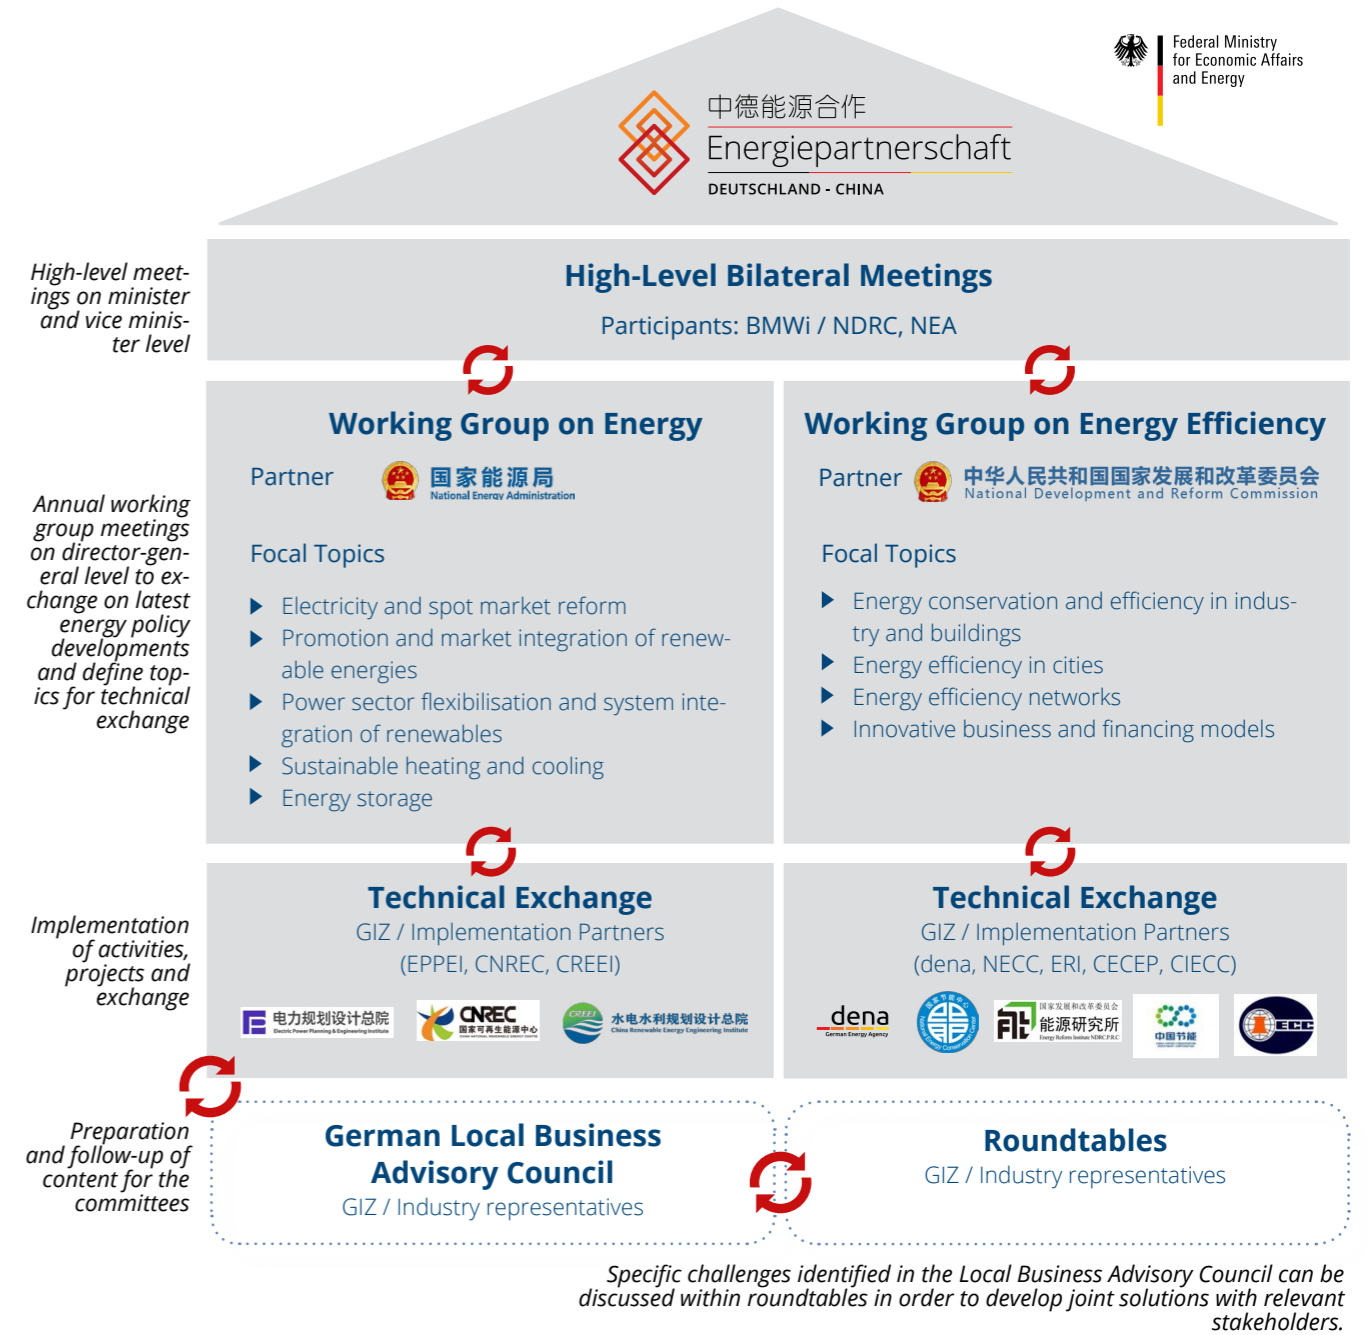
Federal Ministry for Economic Affairs and Energy

中德能源合作
Energiepartnerschaft
DEUTSCHLAND - CHINA

High-level meetings on minister and vice minister level

High-Level Bilateral Meetings
Participants: BMWi / NDRC, NEA

Annual working group meetings on director-general level to exchange on latest energy policy developments and define topics for technical exchange

Working Group on Energy
Partner 国家能源局 National Energy Administration

Focal Topics
▶ Electricity and spot market reform
▶ Promotion and market integration of renewable energies
▶ Power sector flexibilisation and system integration of renewables
▶ Sustainable heating and cooling
▶ Energy storage

Working Group on Energy Efficiency
Partner 中华人民共和国国家发展和改革委员会 National Development and Reform Commission

Focal Topics
▶ Energy conservation and efficiency in industry and buildings
▶ Energy efficiency in cities
▶ Energy efficiency networks
▶ Innovative business and financing models

Implementation of activities, projects and exchange

Technical Exchange
GIZ / Implementation Partners
(EPPEI, CNREC, CREEI)

电力规划设计总院 Electric Power Planning & Engineering Institute
CNREC 国家可再生能源中心
CREEI 水电水利规划设计总院 China Renewable Energy Engineering Institute

Technical Exchange
GIZ / Implementation Partners
(dena, NECC, ERI, CECEP, CIECC)

dena German Energy Agency
National Energy Conservation Center
国家发展和改革委员会 能源研究所 Energy Research Institute NDRC P.R.C
中国节能
CIECC

Preparation and follow-up of content for the committees

German Local Business Advisory Council
GIZ / Industry representatives

Roundtables
GIZ / Industry representatives

Specific challenges identified in the Local Business Advisory Council can be discussed within roundtables in order to develop joint solutions with relevant stakeholders.